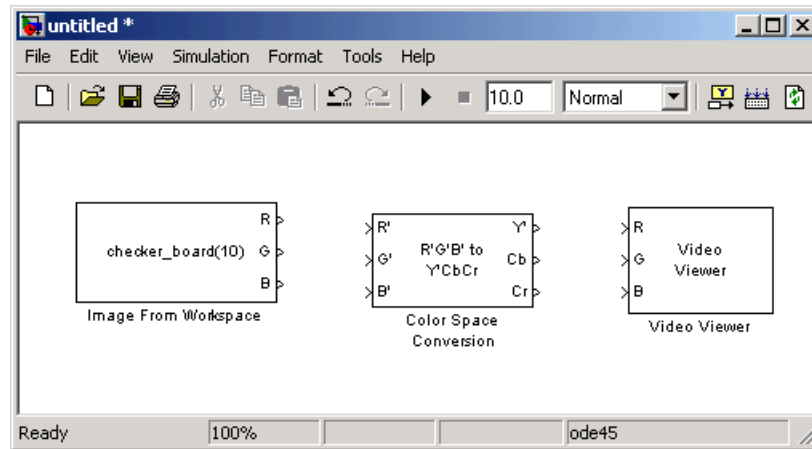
untitled *

File Edit View Simulation Format Tools Help

10.0 Normal

checker_board(10)

R

G

B

Image From Workspace

R'

G'

B'

R'G'B' to Y'CbCr

Y'

Cb

Cr

Color Space Conversion

R

G

B

Video Viewer

Video Viewer

Ready 100% ode45